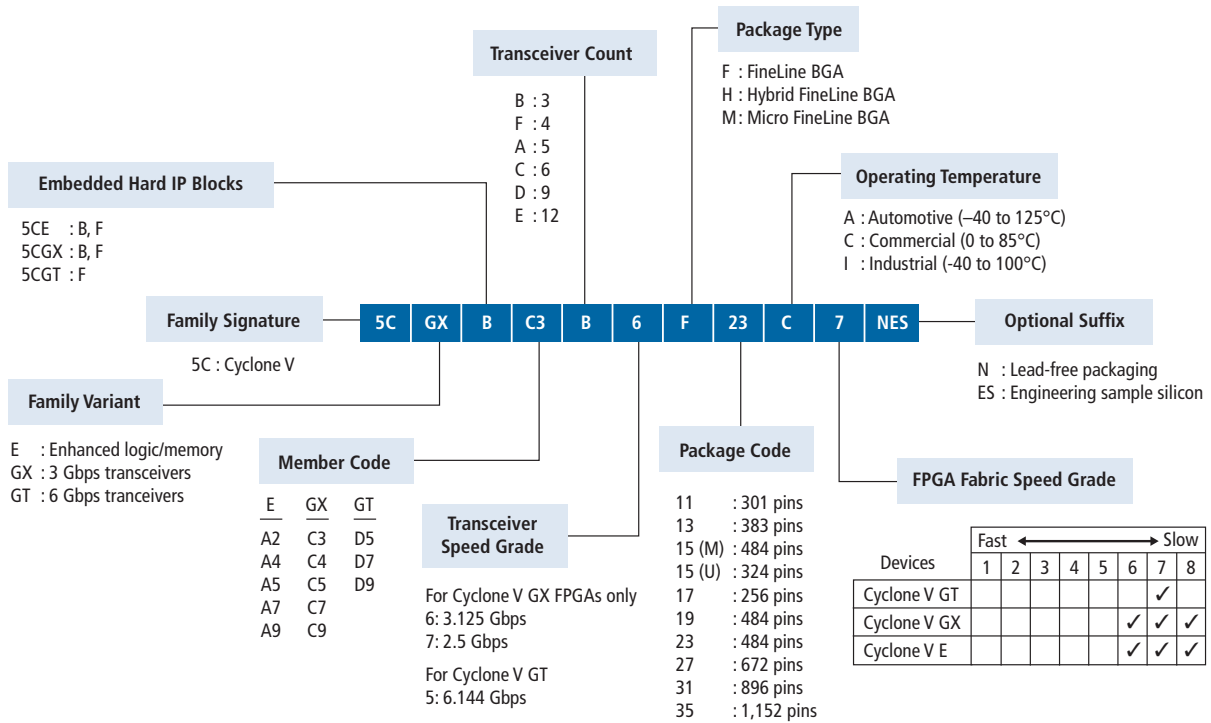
Package Type

F : FineLine BGA
H : Hybrid FineLine BGA
M: Micro FineLine BGA

Transceiver Count

B : 3
F : 4
A : 5
C : 6
D : 9
E : 12

Embedded Hard IP Blocks

5CE : B, F
5CGX : B, F
5CGT : F

Operating Temperature

A : Automotive (–40 to 125°C)
C : Commercial (0 to 85°C)
I : Industrial (-40 to 100°C)

Family Signature

5C : Cyclone V

| 5C | GX | B | C3 | B | 6 | F | 23 | C | 7 | NES |
|---|---|---|---|---|---|---|---|---|---|---|

Optional Suffix

N : Lead-free packaging
ES : Engineering sample silicon

Family Variant

E : Enhanced logic/memory
GX : 3 Gbps transceivers
GT : 6 Gbps tranceivers

Member Code

| E | GX | GT |
|---|---|---|
| A2 | C3 | D5 |
| A4 | C4 | D7 |
| A5 | C5 | D9 |
| A7 | C7 | |
| A9 | C9 | |

Transceiver Speed Grade

For Cyclone V GX FPGAs only
6: 3.125 Gbps
7: 2.5 Gbps

For Cyclone V GT
5: 6.144 Gbps

Package Code

11 : 301 pins
13 : 383 pins
15 (M) : 484 pins
15 (U) : 324 pins
17 : 256 pins
19 : 484 pins
23 : 484 pins
27 : 672 pins
31 : 896 pins
35 : 1,152 pins

FPGA Fabric Speed Grade

| Devices | Fast 1 | 2 | 3 | 4 | 5 | 6 | 7 | Slow 8 |
|---|---|---|---|---|---|---|---|---|
| Cyclone V GT | | | | | | | ✓ | |
| Cyclone V GX | | | | | | ✓ | ✓ | ✓ |
| Cyclone V E | | | | | | ✓ | ✓ | ✓ |